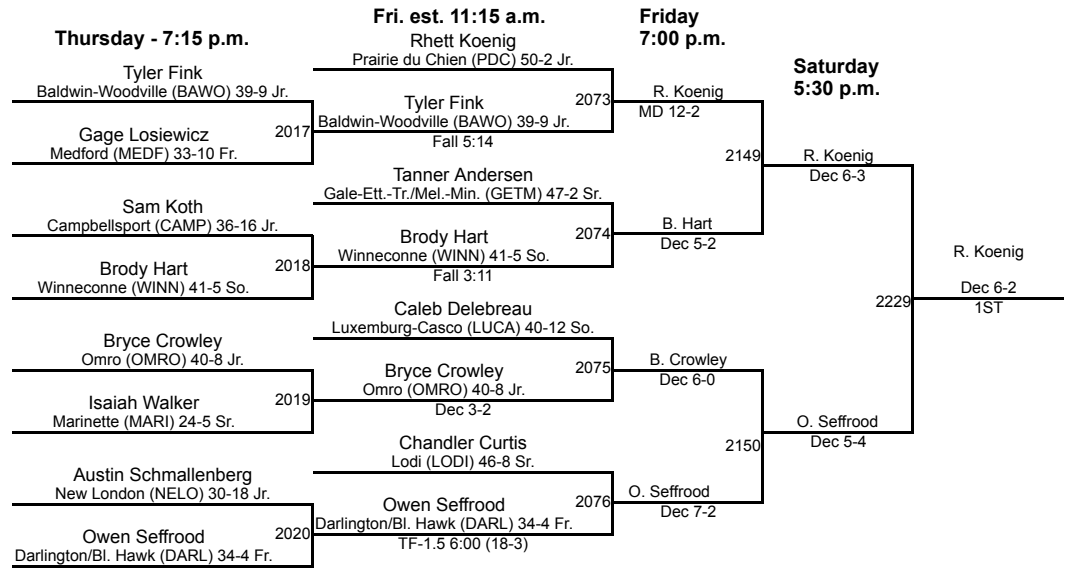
Thursday - 7:15 p.m.

Fri. est. 11:15 a.m.

Friday
7:00 p.m.

Saturday
5:30 p.m.

Tyler Fink
Baldwin-Woodville (BAWO) 39-9 Jr.

Gage Losiewicz
Medford (MEDF) 33-10 Fr.

2017

Rhett Koenig
Prairie du Chien (PDC) 50-2 Jr.

Tyler Fink
Baldwin-Woodville (BAWO) 39-9 Jr.
Fall 5:14

2073

R. Koenig
MD 12-2

Sam Koth
Campbellsport (CAMP) 36-16 Jr.

Brody Hart
Winneconne (WINN) 41-5 So.

2018

Tanner Andersen
Gale-Ett.-Tr./Mel.-Min. (GETM) 47-2 Sr.

Brody Hart
Winneconne (WINN) 41-5 So.
Fall 3:11

2074

B. Hart
Dec 5-2

2149

R. Koenig
Dec 6-3

Bryce Crowley
Omro (OMRO) 40-8 Jr.

Isaiah Walker
Marinette (MARI) 24-5 Sr.

2019

Caleb Delebreau
Luxemburg-Casco (LUCA) 40-12 So.

Bryce Crowley
Omro (OMRO) 40-8 Jr.
Dec 3-2

2075

B. Crowley
Dec 6-0

Austin Schmallenberg
New London (NELO) 30-18 Jr.

Owen Seffrood
Darlington/Bl. Hawk (DARL) 34-4 Fr.

2020

Chandler Curtis
Lodi (LODI) 46-8 Sr.

Owen Seffrood
Darlington/Bl. Hawk (DARL) 34-4 Fr.
TF-1.5 6:00 (18-3)

2076

O. Seffrood
Dec 7-2

2150

O. Seffrood
Dec 5-4

2229

R. Koenig
Dec 6-2
1ST